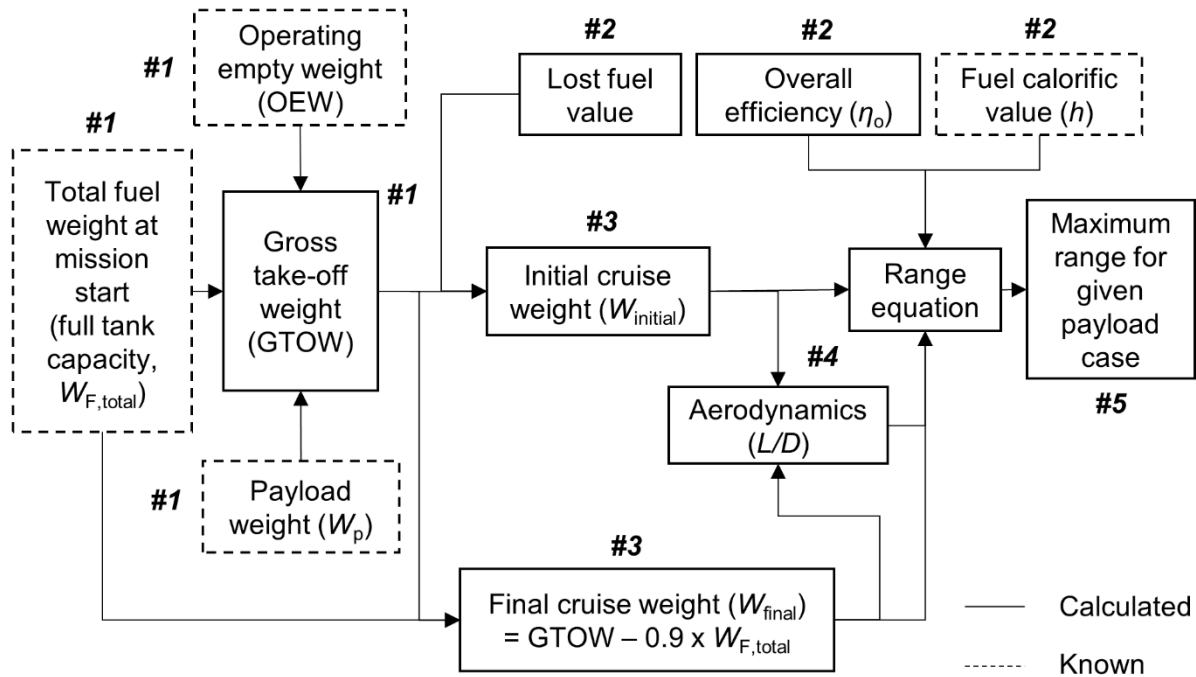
#1

Operating empty weight (OEW)

#2

Lost fuel value

#2

Overall efficiency ($\eta_o$)

#2

Fuel calorific value ($h$)

#1

Total fuel weight at mission start (full tank capacity, $W_{F,total}$)

#1

Gross take-off weight (GTOW)

#3

Initial cruise weight ($W_{initial}$)

Range equation

Maximum range for given payload case

#4

Aerodynamics ($L/D$)

#5

#1

Payload weight ($W_p$)

#3

Final cruise weight ($W_{final}$) = GTOW – 0.9 x $W_{F,total}$

Calculated

Known